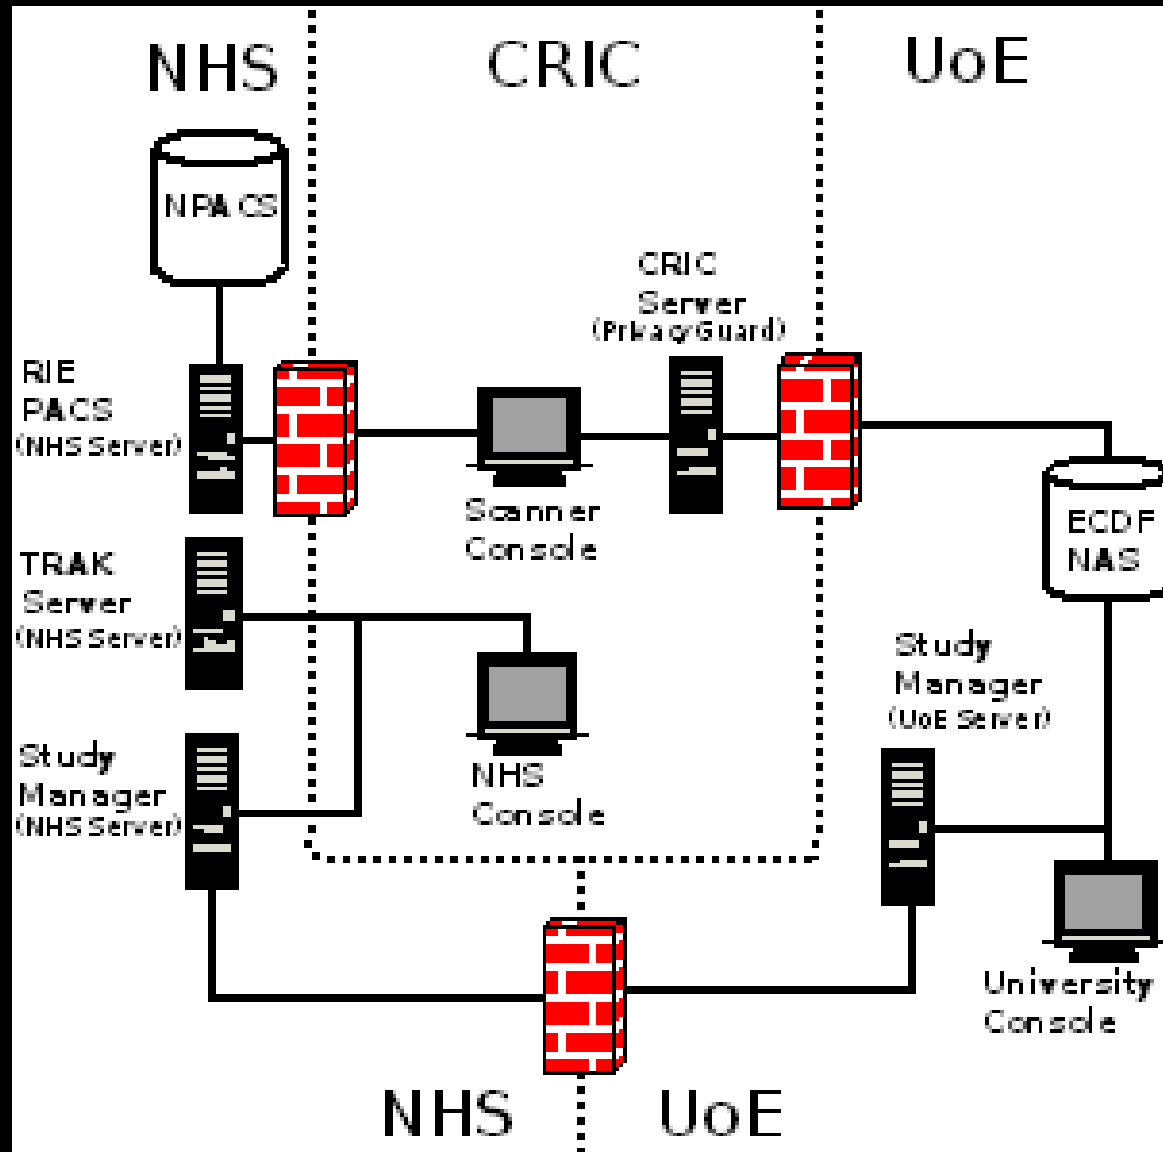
NHS

CRIC

UoE

NPACS

CRIC Server (Privacy/Guard)

RIE PACS (NHS Server)

Scanner Console

ECDF NAS

TRAK Server (NHS Server)

Study Manager (UoE Server)

NHS Console

Study Manager (NHS Server)

University Console

NHS

UoE